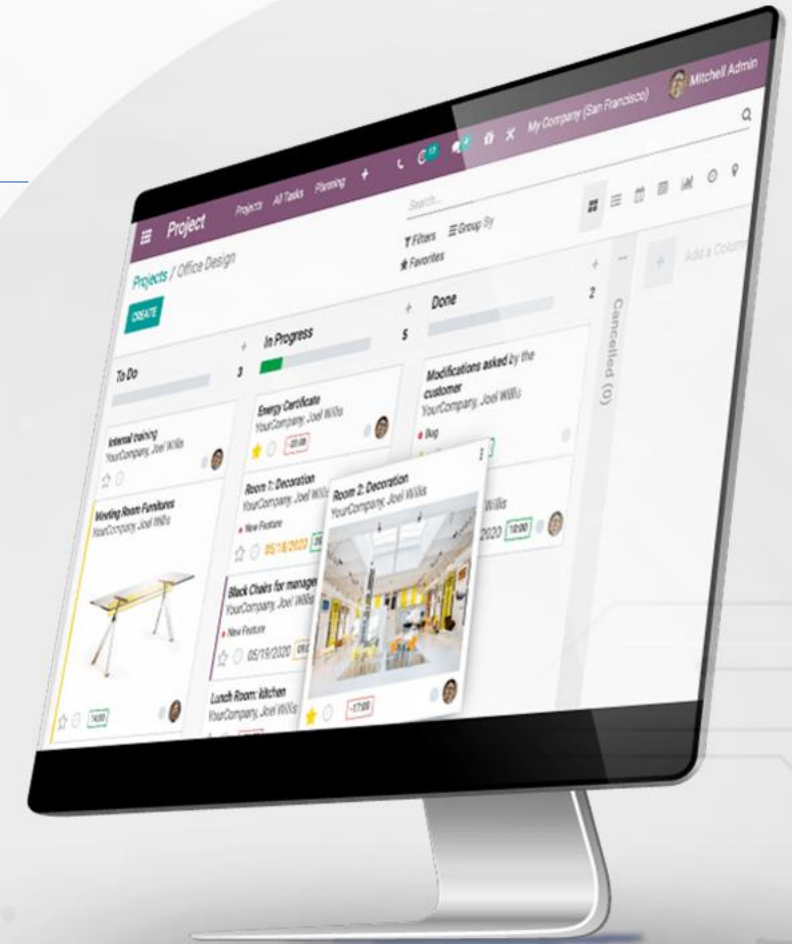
Project Projects All Tasks Planning +

My Company (San Francisco) Mitchell Admin

Search...

Filters Group By

Favorites

Projects / Office Design

CREATE

To Do 3

Internal training
YourCompany, Joel Willis

Moving Room Furnitures
YourCompany, Joel Willis

14:00

In Progress 5

Energy Certificate
YourCompany, Joel Willis

Room 1: Decoration
YourCompany, Joel Willis
New Feature
05/18/2020

Black Chairs for manage
YourCompany, Joel Willis
New Feature
05/19/2020

Lunch Room: kitchen
YourCompany, Joel Willis

Room 2: Decoration
YourCompany, Joel Willis

Done 2

Modifications asked by the customer
YourCompany, Joel Willis
Bug

Willis
2020 18:00

Cancelled (0)

Add a Column